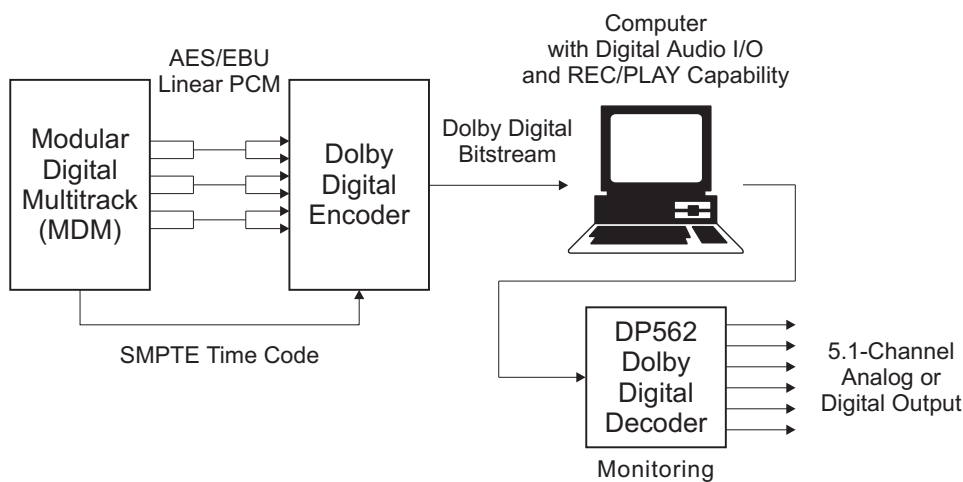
AES/EBU
Linear PCM

Computer
with Digital Audio I/O
and REC/PLAY Capability

Modular
Digital
Multitrack
(MDM)

Dolby
Digital
Encoder

Dolby Digital
Bitstream

SMPTE Time Code

DP562
Dolby
Digital
Decoder

Monitoring

5.1-Channel
Analog or
Digital Output